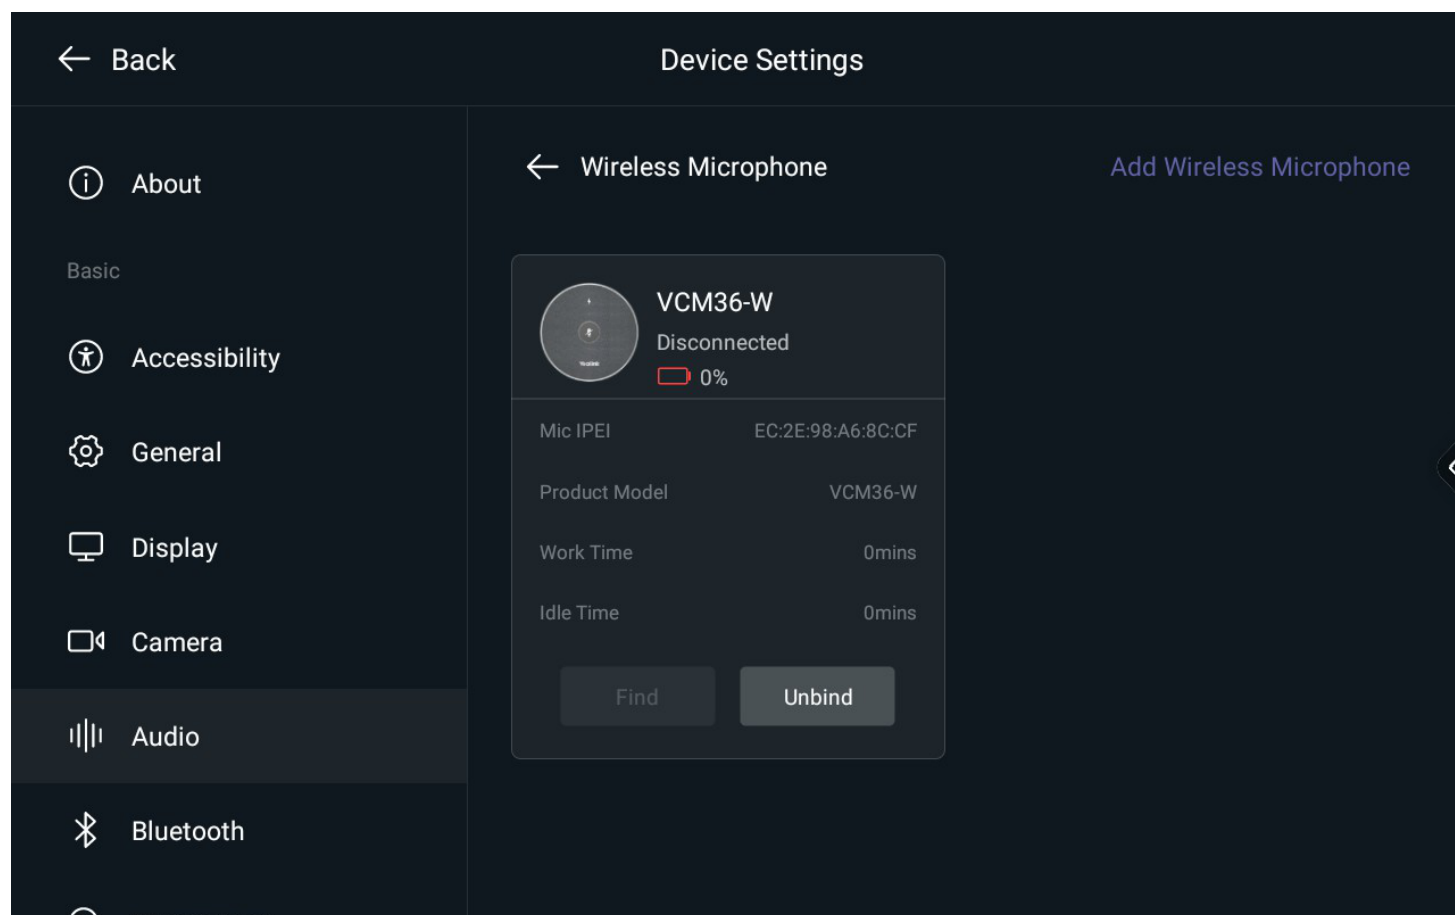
Back

Device Settings

About

Basic

Accessibility

General

Display

Camera

Audio

Bluetooth

Wireless Microphone

Add Wireless Microphone

VCM36-W
Disconnected
0%

| | |
|---|---|
| Mic IPEI | EC:2E:98:A6:8C:CF |
| Product Model | VCM36-W |
| Work Time | 0mins |
| Idle Time | 0mins |

Find

Unbind